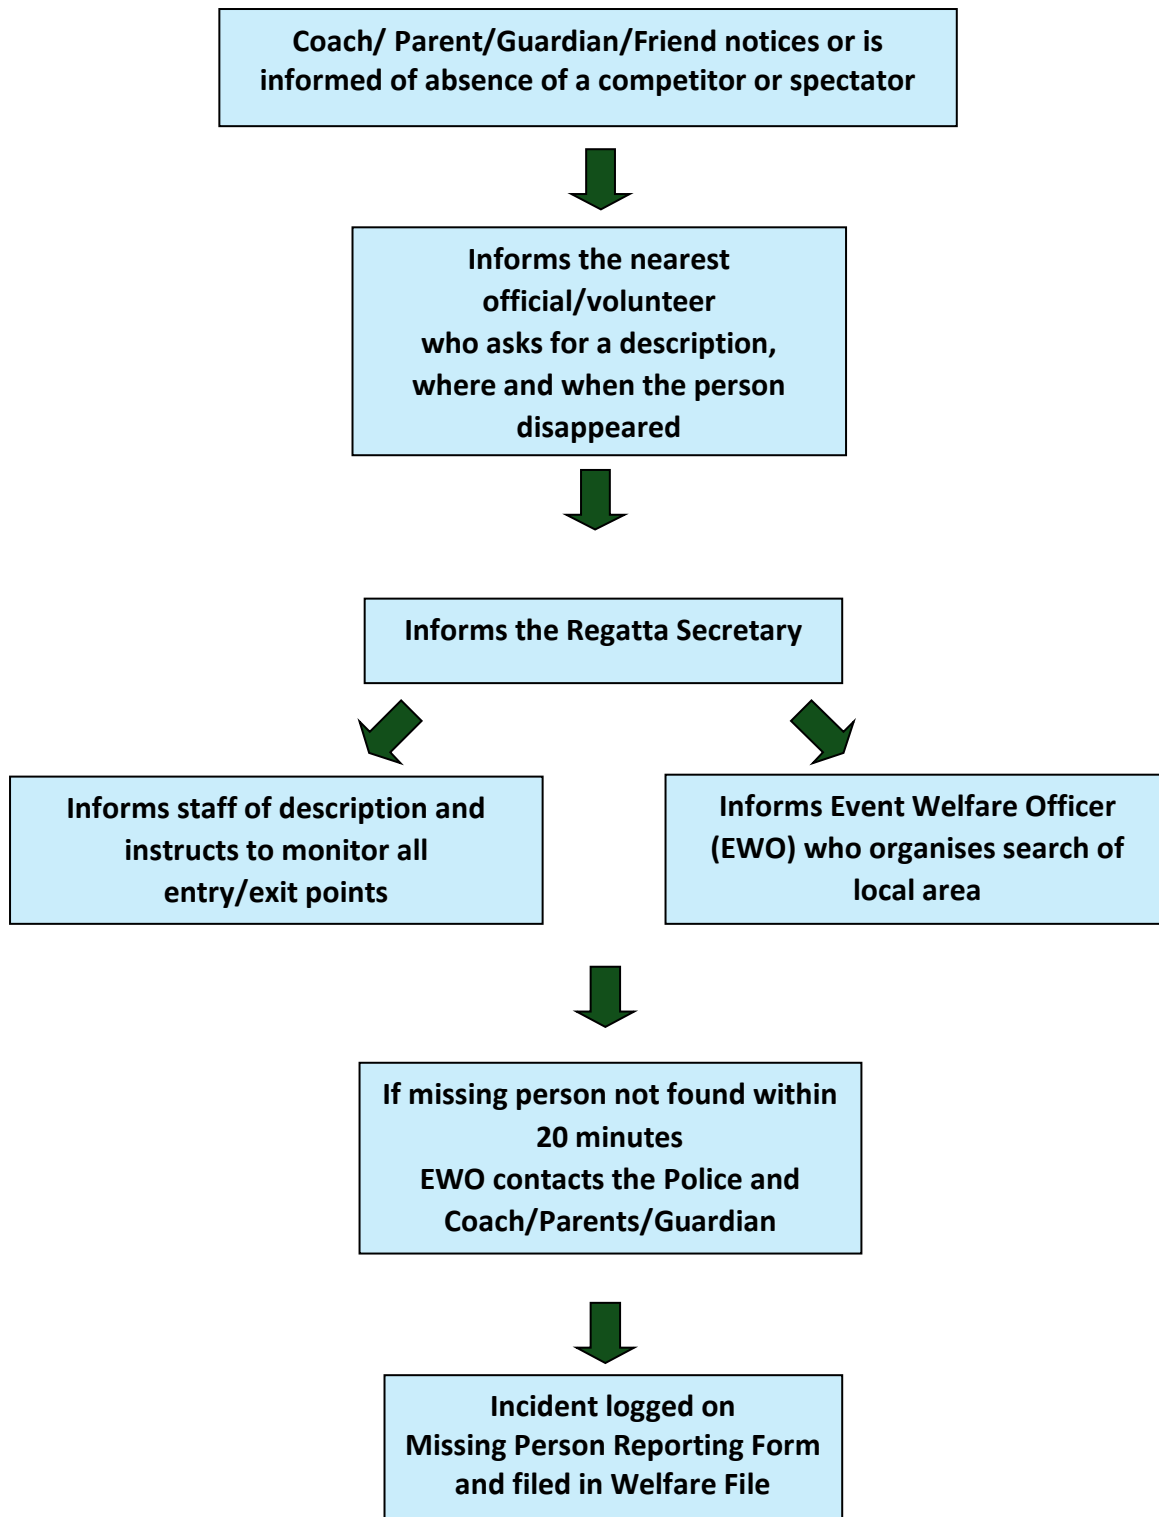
Coach/ Parent/Guardian/Friend notices or is informed of absence of a competitor or spectator

Informs the nearest official/volunteer who asks for a description, where and when the person disappeared

Informs the Regatta Secretary

Informs staff of description and instructs to monitor all entry/exit points

Informs Event Welfare Officer (EWO) who organises search of local area

If missing person not found within 20 minutes
EWO contacts the Police and Coach/Parents/Guardian

Incident logged on
Missing Person Reporting Form
and filed in Welfare File